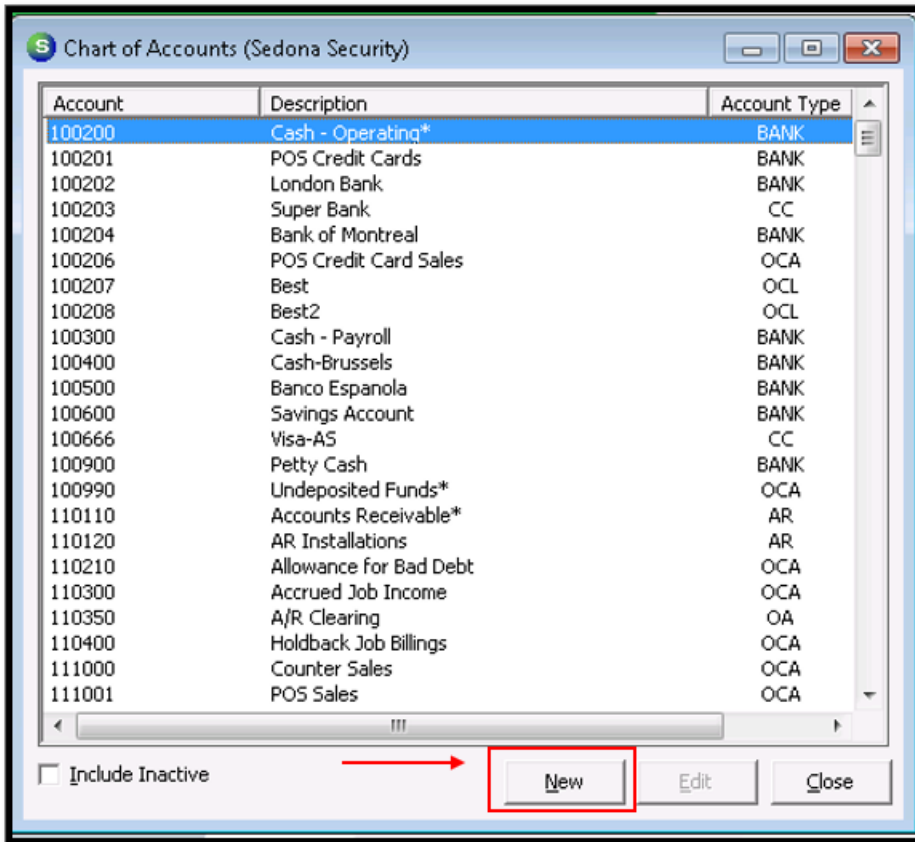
Chart of Accounts (Sedona Security)

| Account | Description | Account Type |
|---|---|---|
| 100200 | Cash - Operating* | BANK |
| 100201 | POS Credit Cards | BANK |
| 100202 | London Bank | BANK |
| 100203 | Super Bank | CC |
| 100204 | Bank of Montreal | BANK |
| 100206 | POS Credit Card Sales | OCA |
| 100207 | Best | OCL |
| 100208 | Best2 | OCL |
| 100300 | Cash - Payroll | BANK |
| 100400 | Cash-Brussels | BANK |
| 100500 | Banco Espanola | BANK |
| 100600 | Savings Account | BANK |
| 100666 | Visa-AS | CC |
| 100900 | Petty Cash | BANK |
| 100990 | Undeposited Funds* | OCA |
| 110110 | Accounts Receivable* | AR |
| 110120 | AR Installations | AR |
| 110210 | Allowance for Bad Debt | OCA |
| 110300 | Accrued Job Income | OCA |
| 110350 | A/R Clearing | OA |
| 110400 | Holdback Job Billings | OCA |
| 111000 | Counter Sales | OCA |
| 111001 | POS Sales | OCA |

Include Inactive

New

Edit

Close